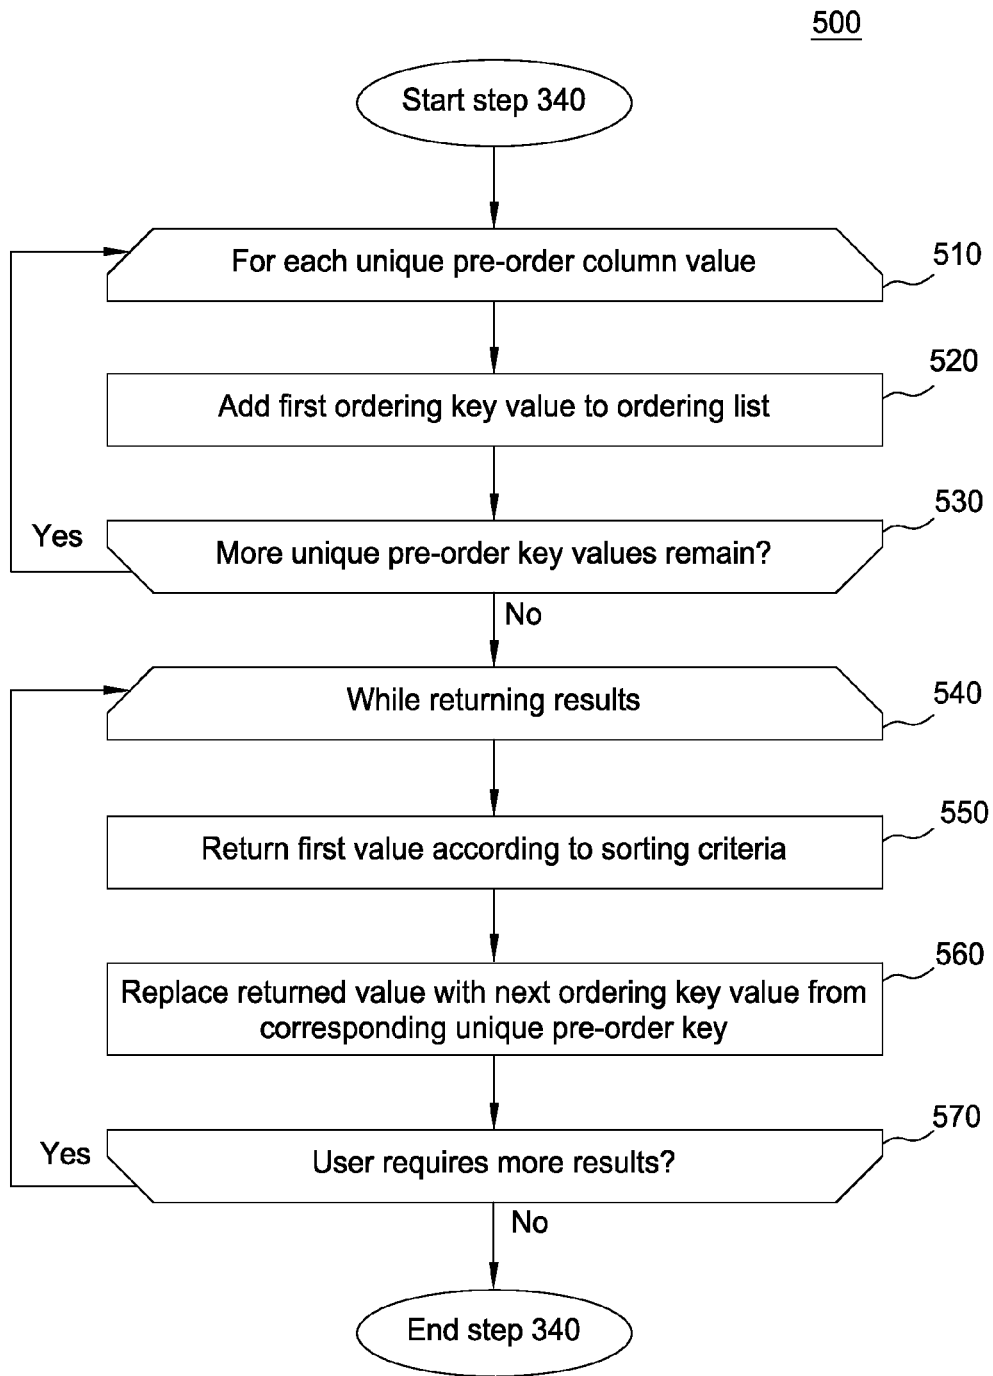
500

Start step 340

For each unique pre-order column value

510

Add first ordering key value to ordering list

520

Yes

More unique pre-order key values remain?

530

No

While returning results

540

Return first value according to sorting criteria

550

Replace returned value with next ordering key value from corresponding unique pre-order key

560

Yes

User requires more results?

570

No

End step 340